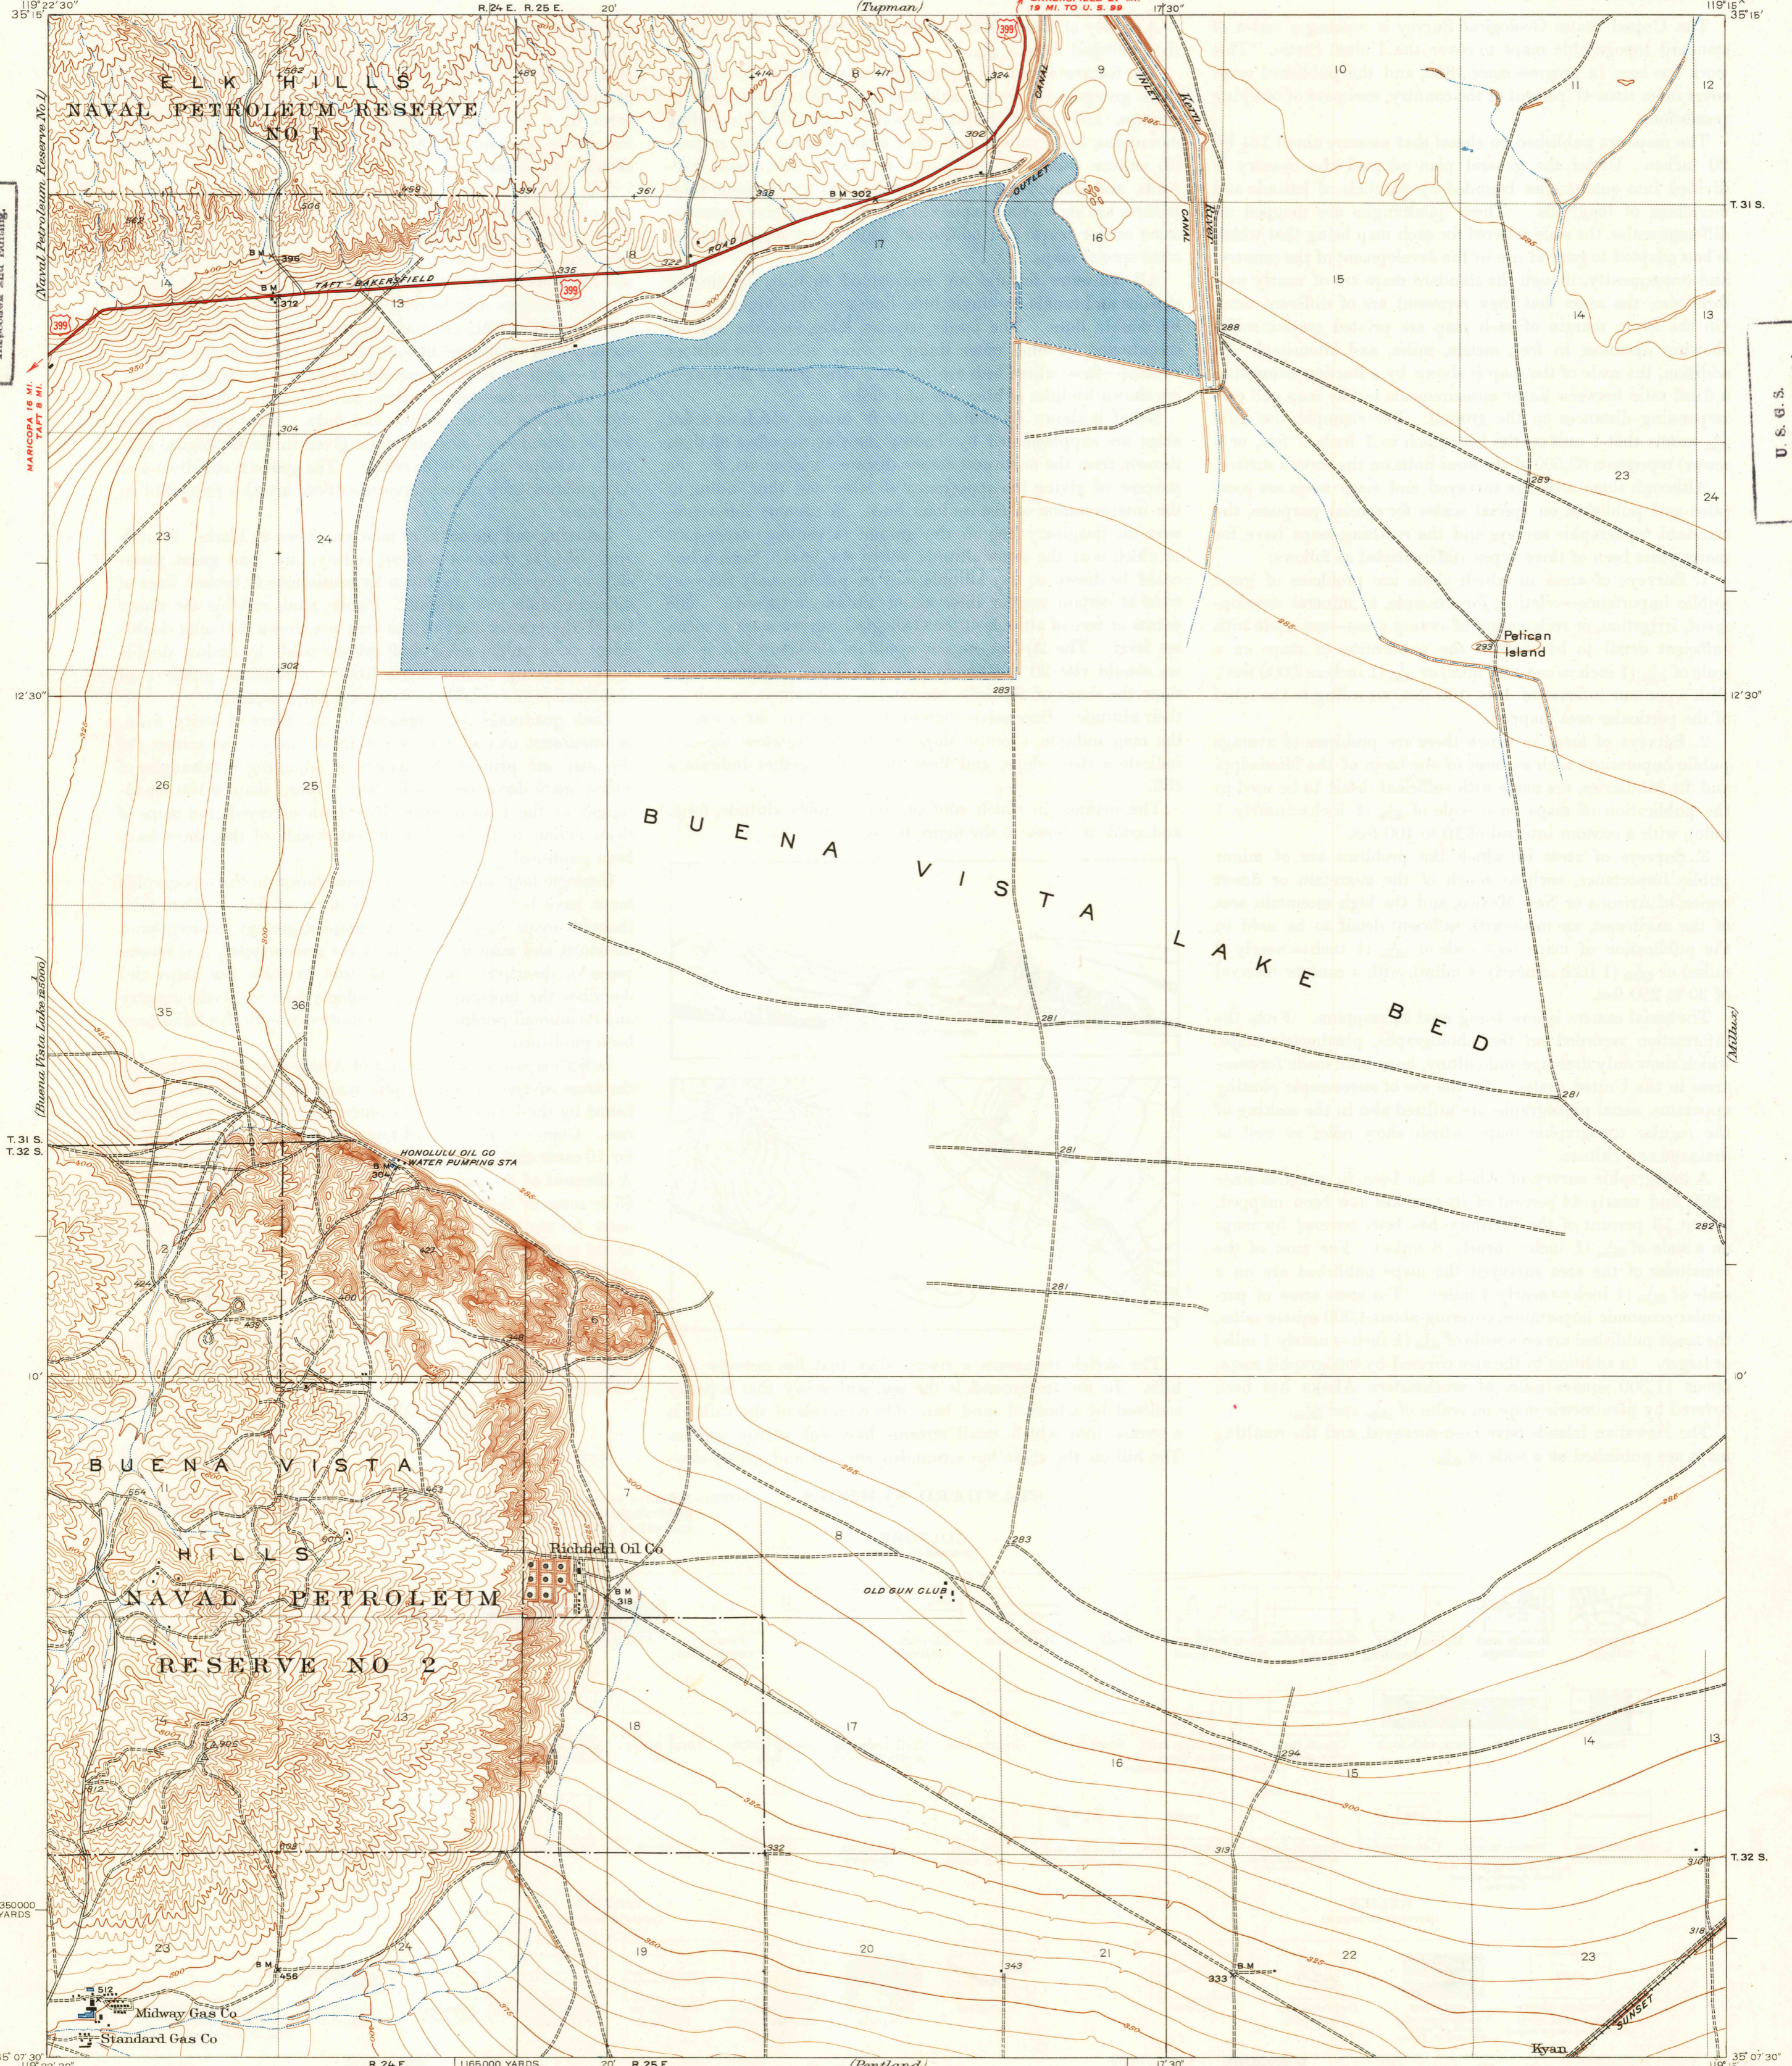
119°22'30"
35°15'
R.24 E. R.25 E.
20'
(Tupman)
19 MI. TO U.S. 99
17'30"
119°15"
35°15'

ELK HILLS
NAVAL PETROLEUM RESERVE
NO 1

(Naval Petroleum Reserve No 1)

MARICOPA 16 MI.
TAFT 8 MI.

399

TAFT - BAKERSFIELD

ROAD

399

B M 396
B M 372
B M 302

OUTLET
CANAL
INLET
CANAL
Kern
River

T. 31 S.

U. S. G. S.

Pelican Island

12'30"

BUENA VISTA LAKE BED

(Buena Vista Lake 1:62500)

(Millux)

T. 31 S.
T. 32 S.

HONOLULU OIL CO
WATER PUMPING STA

B M 304

10'

BUENA VISTA
HILLS
NAVAL PETROLEUM
RESERVE NO 2

Richfield Oil Co
B M 318

OLD GUN CLUB

T. 32 S.

350000 YARDS

B M 456

B M 333

Midway Gas Co
Standard Gas Co

Kyan
SUNSET

35°07'30"
119°22'30"
R.24 E.
1,165000 YARDS
20'
R.25 E.
(Pentland)
17'30"
119°15"
35°07'30"